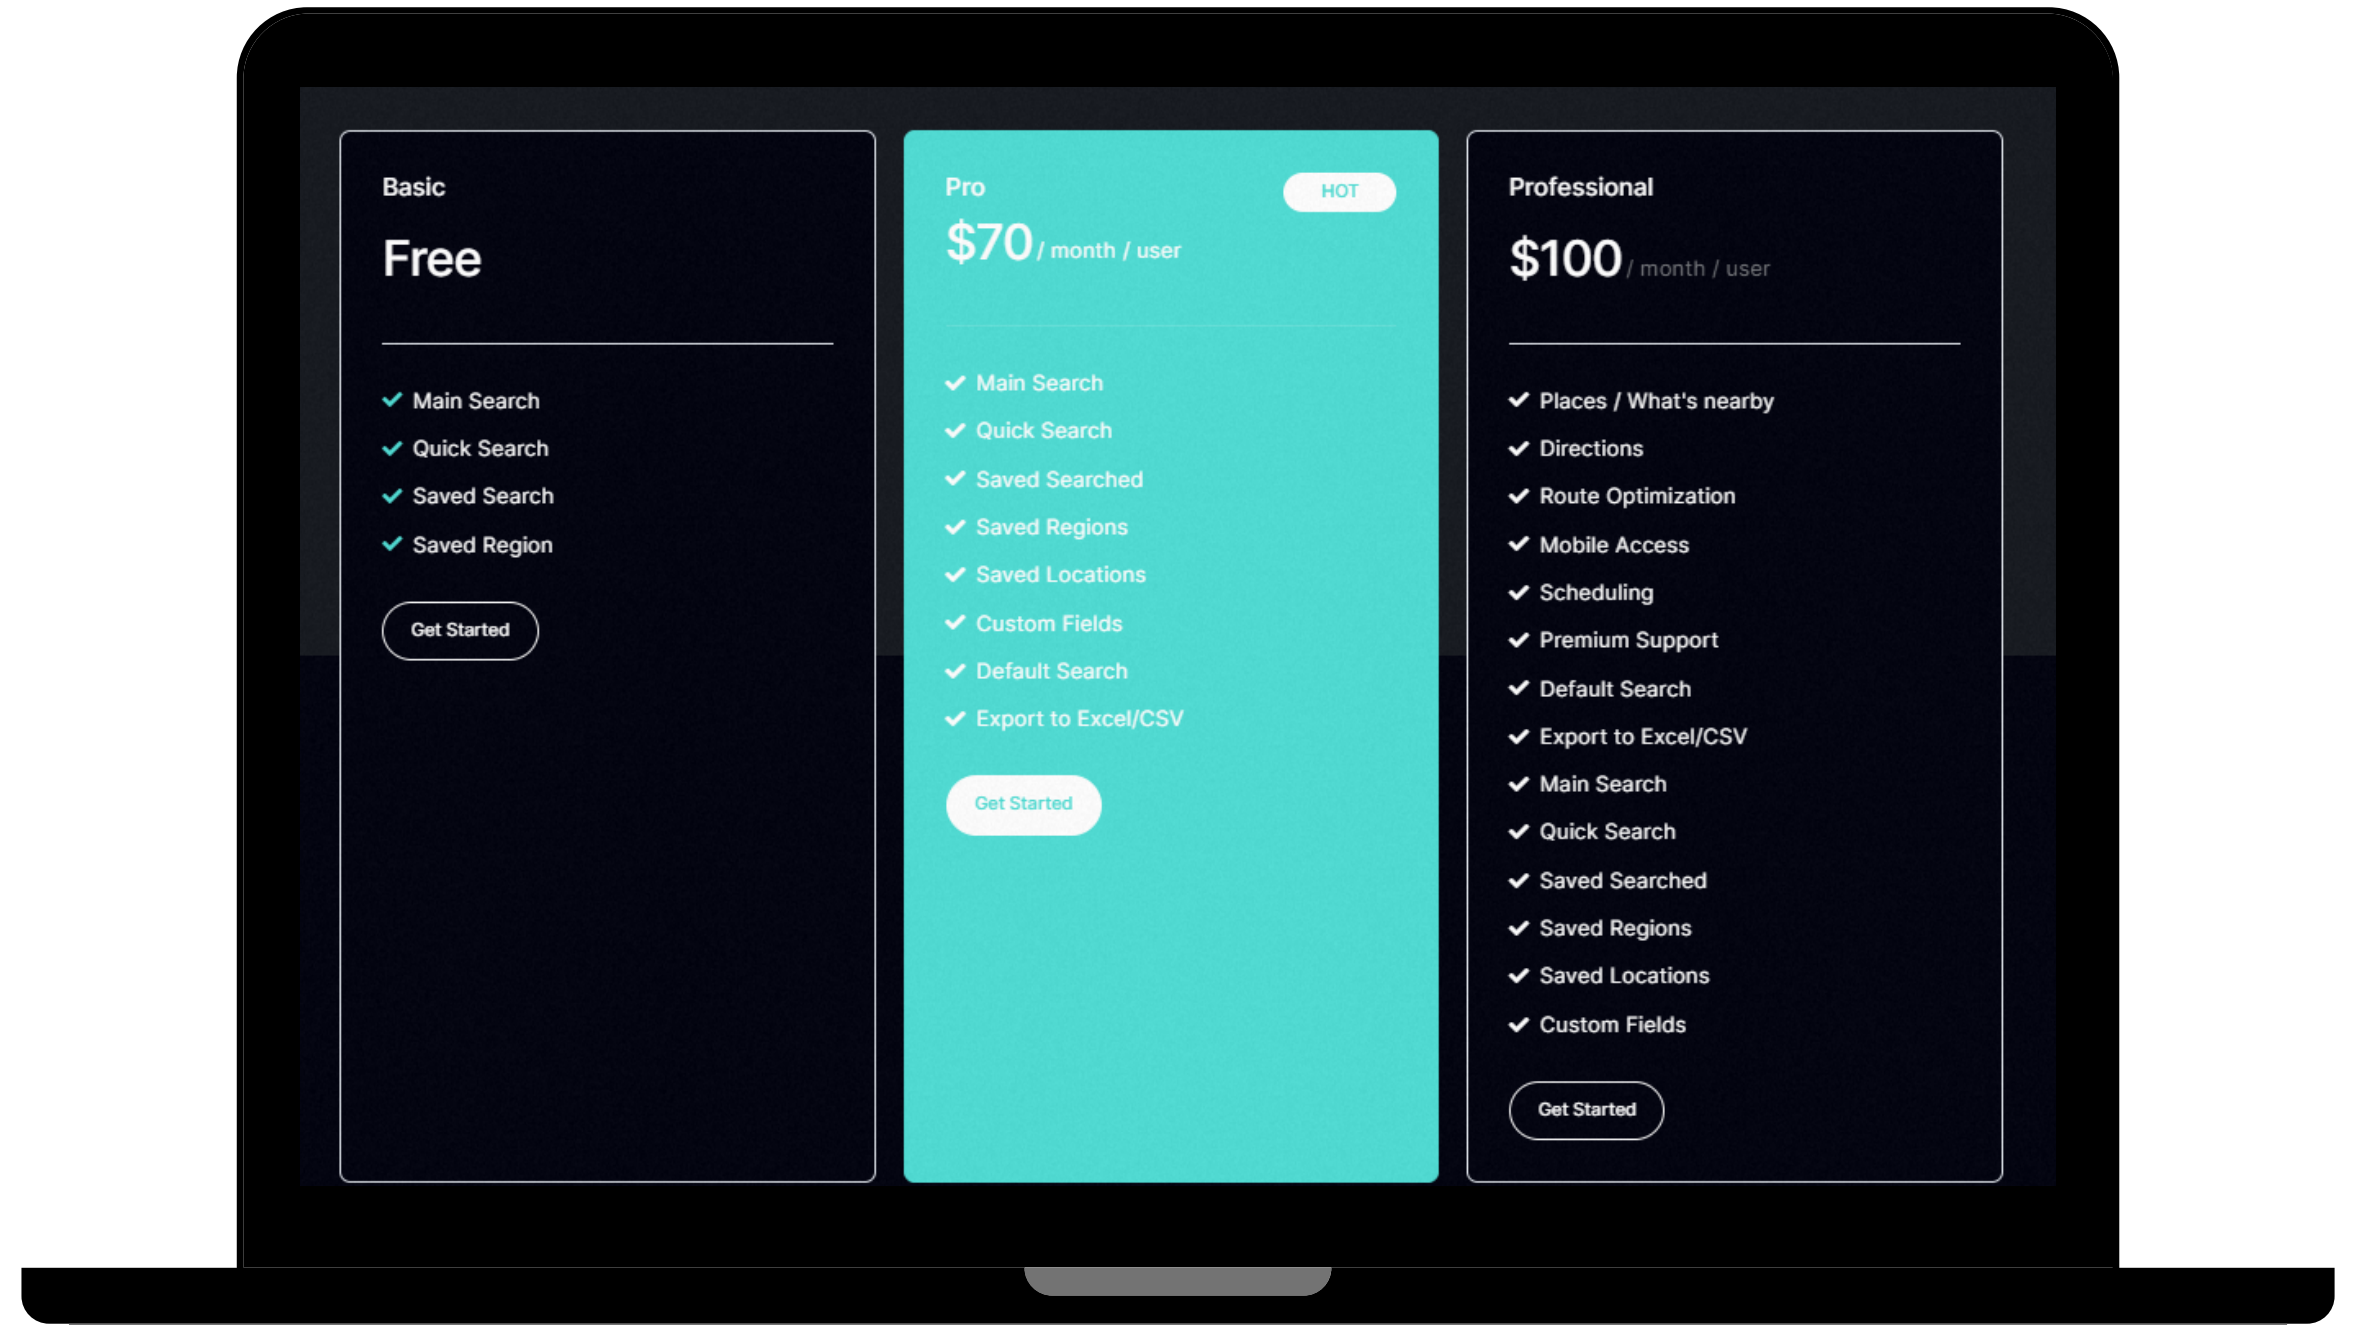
Basic

Free

Main Search
Quick Search
Saved Search
Saved Region

Get Started

Pro

HOT

$70 / month / user

Main Search
Quick Search
Saved Searched
Saved Regions
Saved Locations
Custom Fields
Default Search
Export to Excel/CSV

Get Started

Professional

$100 / month / user

Places / What's nearby
Directions
Route Optimization
Mobile Access
Scheduling
Premium Support
Default Search
Export to Excel/CSV
Main Search
Quick Search
Saved Searched
Saved Regions
Saved Locations
Custom Fields

Get Started